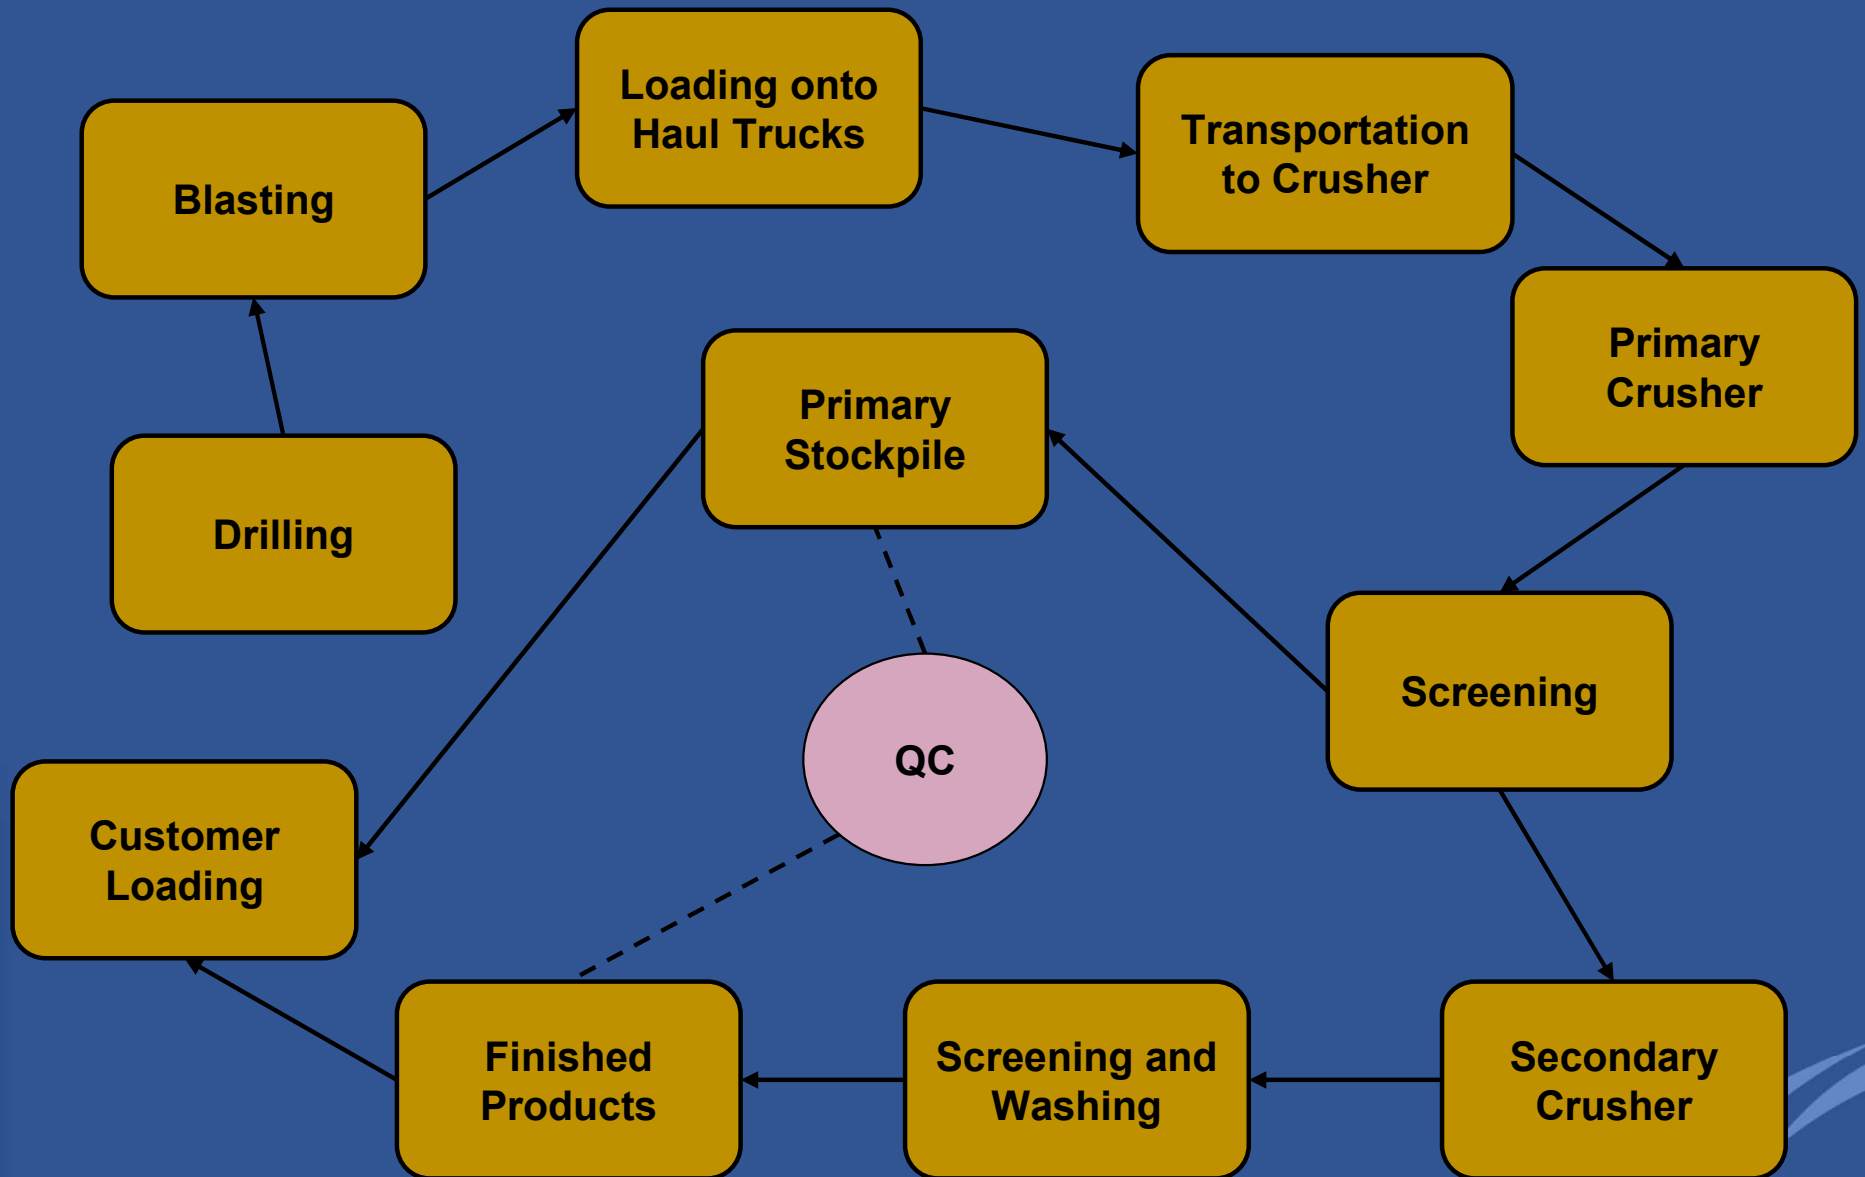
Drilling

Blasting

Loading onto Haul Trucks

Transportation to Crusher

Primary Crusher

Screening

Primary Stockpile

QC

Customer Loading

Secondary Crusher

Screening and Washing

Finished Products